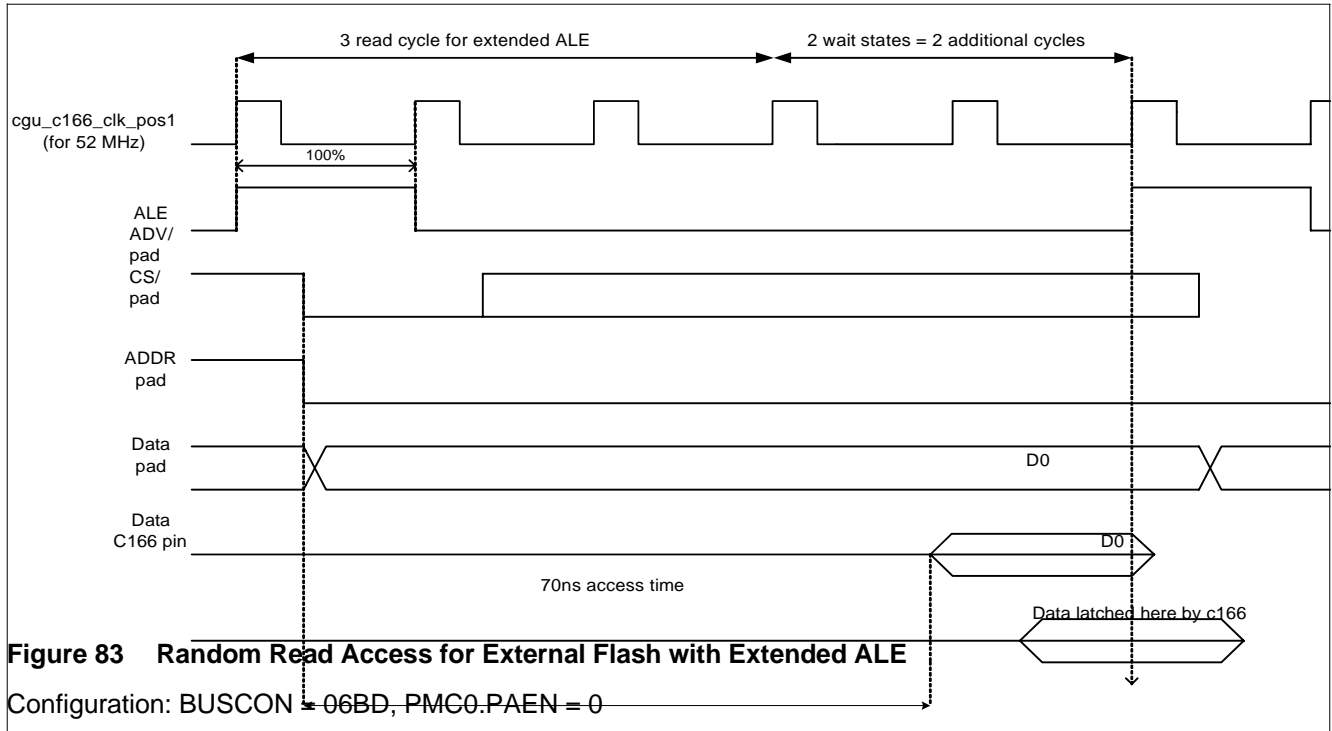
3 read cycle for extended ALE

2 wait states = 2 additional cycles

cgu_c166_clk_pos1 (for 52 MHz)

100%

ALE ADV/ pad

CS/ pad

ADDR pad

Data pad

D0

Data C166 pin

D0

70ns access time

Data latched here by c166

Figure 83 Random Read Access for External Flash with Extended ALE

Configuration: BUSCON = 06BD, PMC0.PAEN = 0